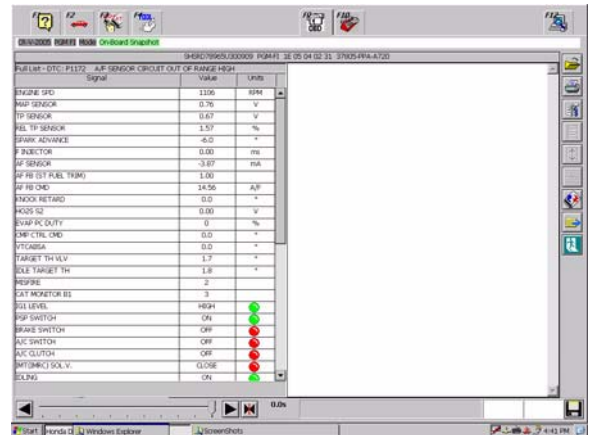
F1 F2 F3 F4
F9 F10
F12

08/4/2005 PGM-FI Mode On-Board Snapshot

SHSRD78905U300909 PGM-FI 1E 05 04 02 31 37805-PPA-A720

Full List - DTC: P1172 A/F SENSOR CIRCUIT OUT OF RANGE HIGH

| Signal | Value | Units |
|---|---|---|
| ENGINE SPD | 1106 | RPM |
| MAP SENSOR | 0.76 | V |
| TP SENSOR | 0.67 | V |
| REL TP SENSOR | 1.57 | % |
| SPARK ADVANCE | -6.0 | ° |
| F INJECTOR | 0.00 | ms |
| AF SENSOR | -3.87 | mA |
| AF FB (ST FUEL TRIM) | 1.00 | |
| AF FB CMD | 14.56 | A/F |
| KNOCK RETARD | 0.0 | ° |
| HO2S S2 | 0.00 | V |
| EVAP PC DUTY | 0 | % |
| CMP CTRL CMD | 0.0 | ° |
| VTCABSA | 0.0 | ° |
| TARGET TH VLV | 1.7 | ° |
| IDLE TARGET TH | 1.8 | ° |
| MISFIRE | 2 | |
| CAT MONITOR B1 | 3 | |
| IG1 LEVEL | HIGH | |
| PSP SWITCH | ON | |
| BRAKE SWITCH | OFF | |
| A/C SWITCH | OFF | |
| A/C CLUTCH | OFF | |
| IMT(IMRC) SOL.V. | CLOSE | |
| IDLING | ON | |

0.0s

Start Honda D Windows Explorer ScreenShots 4:41 PM